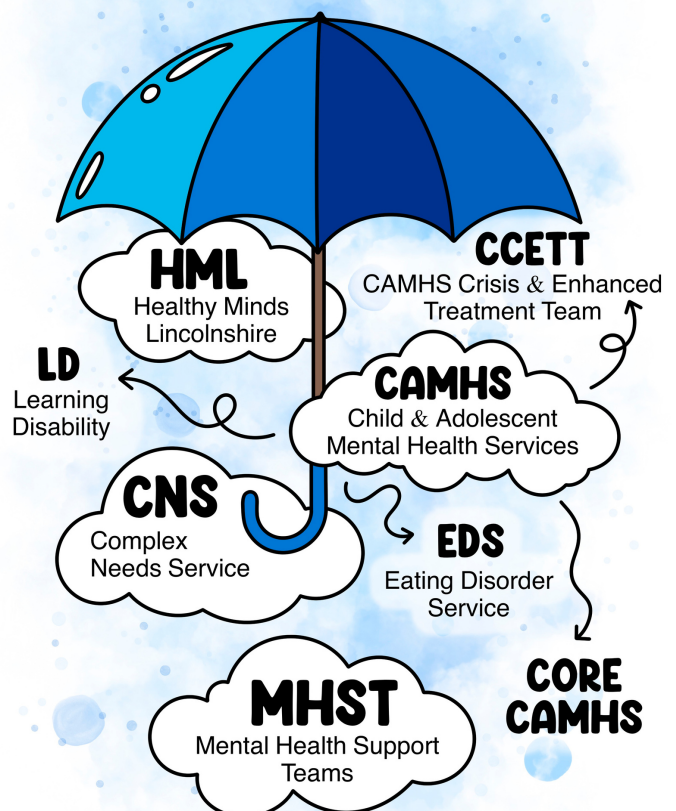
HML
Healthy Minds Lincolnshire

CCETT
CAMHS Crisis & Enhanced Treatment Team

LD
Learning Disability

CAMHS
Child & Adolescent Mental Health Services

CNS
Complex Needs Service

EDS
Eating Disorder Service

CORE CAMHS

MHST
Mental Health Support Teams